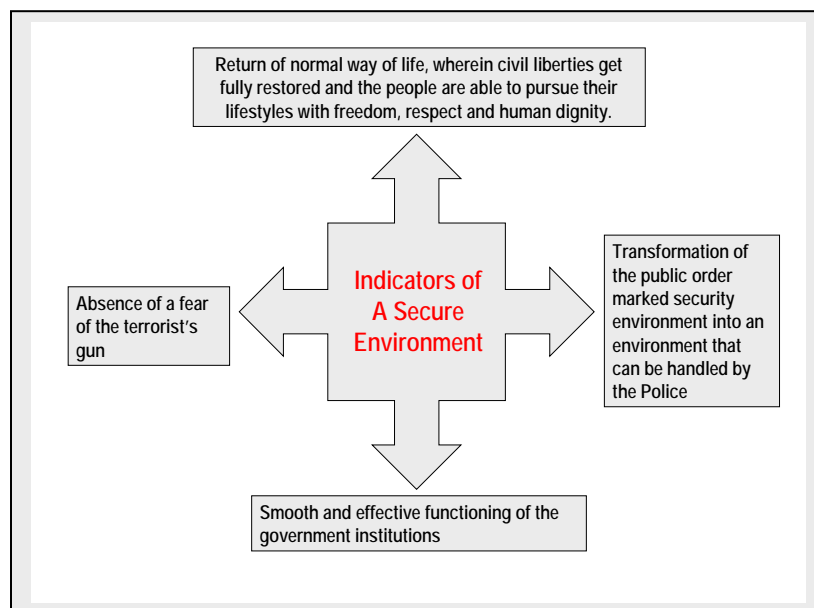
Return of normal way of life, wherein civil liberties get fully restored and the people are able to pursue their lifestyles with freedom, respect and human dignity.

Indicators of A Secure Environment

Absence of a fear of the terrorist's gun

Transformation of the public order marked security environment into an environment that can be handled by the Police

Smooth and effective functioning of the government institutions